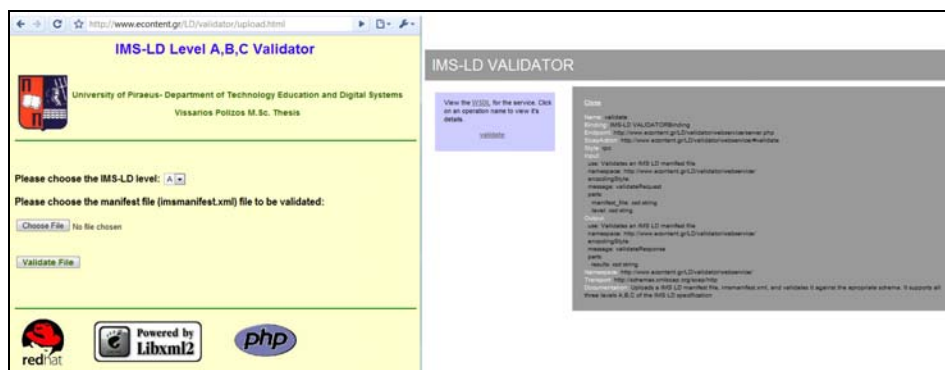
http://www.econtent.gr/LD/validator/upload.html

IMS-LD Level A,B,C Validator

University of Piraeus- Department of Technology Education and Digital Systems

Vissarios Polizos M.Sc. Thesis

Please choose the IMS-LD level: A

Please choose the manifest file (imsmanifest.xml) file to be validated:

Choose File No file chosen

Validate File

redhat

Powered by Libxml2

php

IMS-LD VALIDATOR

View the WSDL for the service. Click on an operation name to view it's details.

validate

Close

Name: validate
Binding: IMS-LD VALIDATORBinding
Endpoint: http://www.econtent.gr/LD/validator/webservice/server.php
SoapAction: http://www.econtent.gr/LD/validator/webservice#validate
Style: rpc
Input:
use: Validates an IMS LD manifest file
namespace: http://www.econtent.gr/LD/validator/webservice/
encodingStyle:
message: validateRequest
parts:
manifest_file: xsd:string
level: xsd:string
Output:
use: Validates an IMS LD manifest file
namespace: http://www.econtent.gr/LD/validator/webservice/
encodingStyle:
message: validateResponse
parts:
results: xsd:string
Namespace: http://www.econtent.gr/LD/validator/webservice/
Transport: http://schemas.xmlsoap.org/soap/http
Documentation: Uploads a IMS LD manifest file, imsmanifest.xml, and validates it against the apropriate schema. It supports all three levels A,B,C of the IMS LD specification